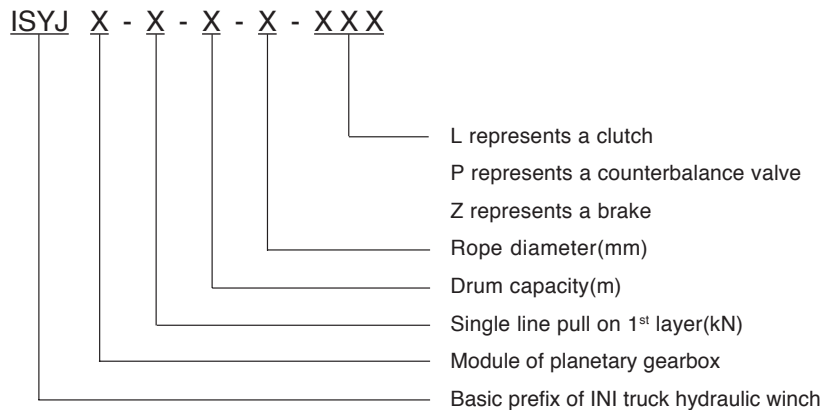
ISYJ X - X - X - X - XXX

L represents a clutch

P represents a counterbalance valve

Z represents a brake

Rope diameter(mm)

Drum capacity(m)

Single line pull on 1$^{st}$ layer(kN)

Module of planetary gearbox

Basic prefix of INI truck hydraulic winch